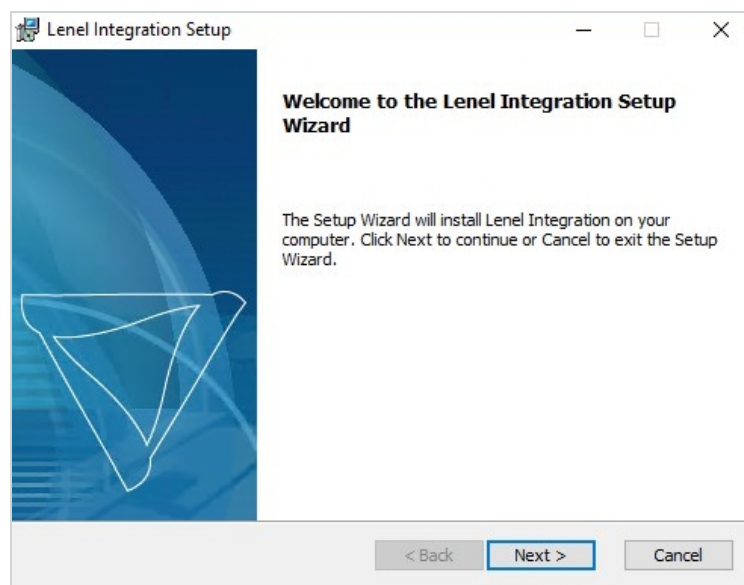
Lenel Integration Setup

Welcome to the Lenel Integration Setup Wizard

The Setup Wizard will install Lenel Integration on your computer. Click Next to continue or Cancel to exit the Setup Wizard.

< Back
Next >
Cancel